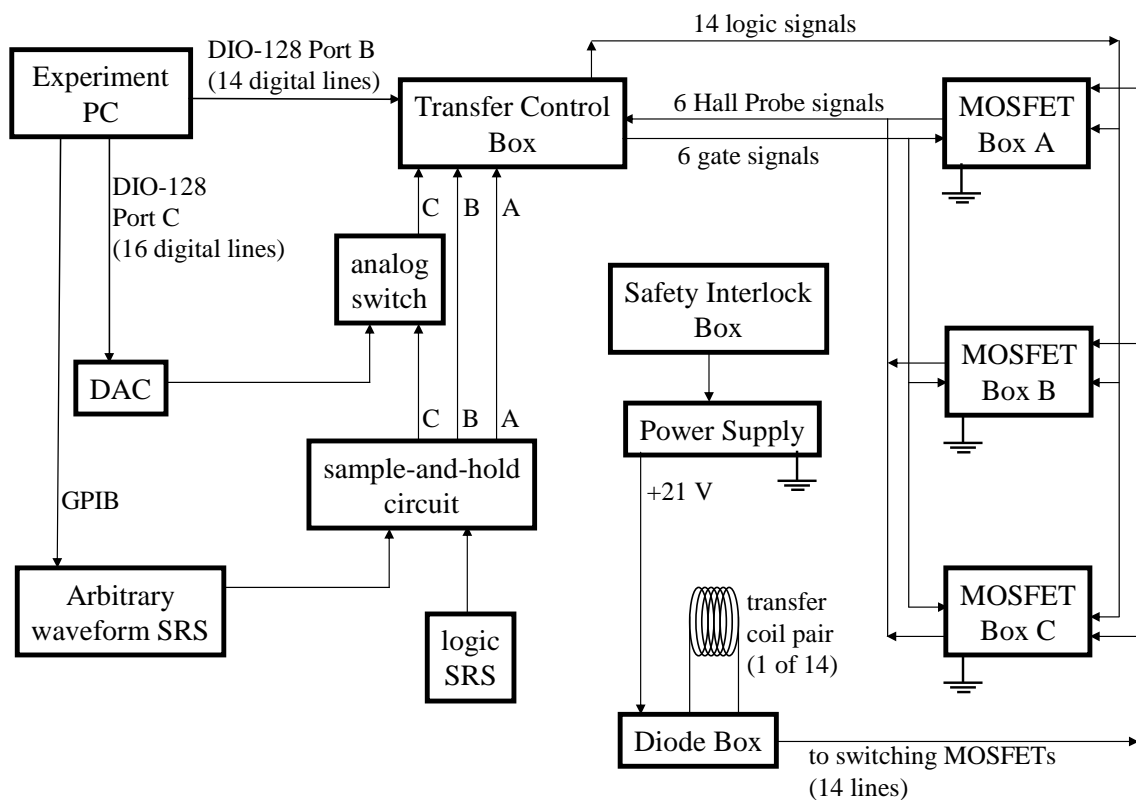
14 logic signals

Experiment PC

DIO-128 Port B (14 digital lines)

Transfer Control Box

6 Hall Probe signals

6 gate signals

MOSFET Box A

DIO-128 Port C (16 digital lines)

C B A

analog switch

Safety Interlock Box

MOSFET Box B

DAC

C B A

Power Supply

sample-and-hold circuit

+21 V

GPIB

Arbitrary waveform SRS

logic SRS

transfer coil pair (1 of 14)

MOSFET Box C

Diode Box

to switching MOSFETs (14 lines)